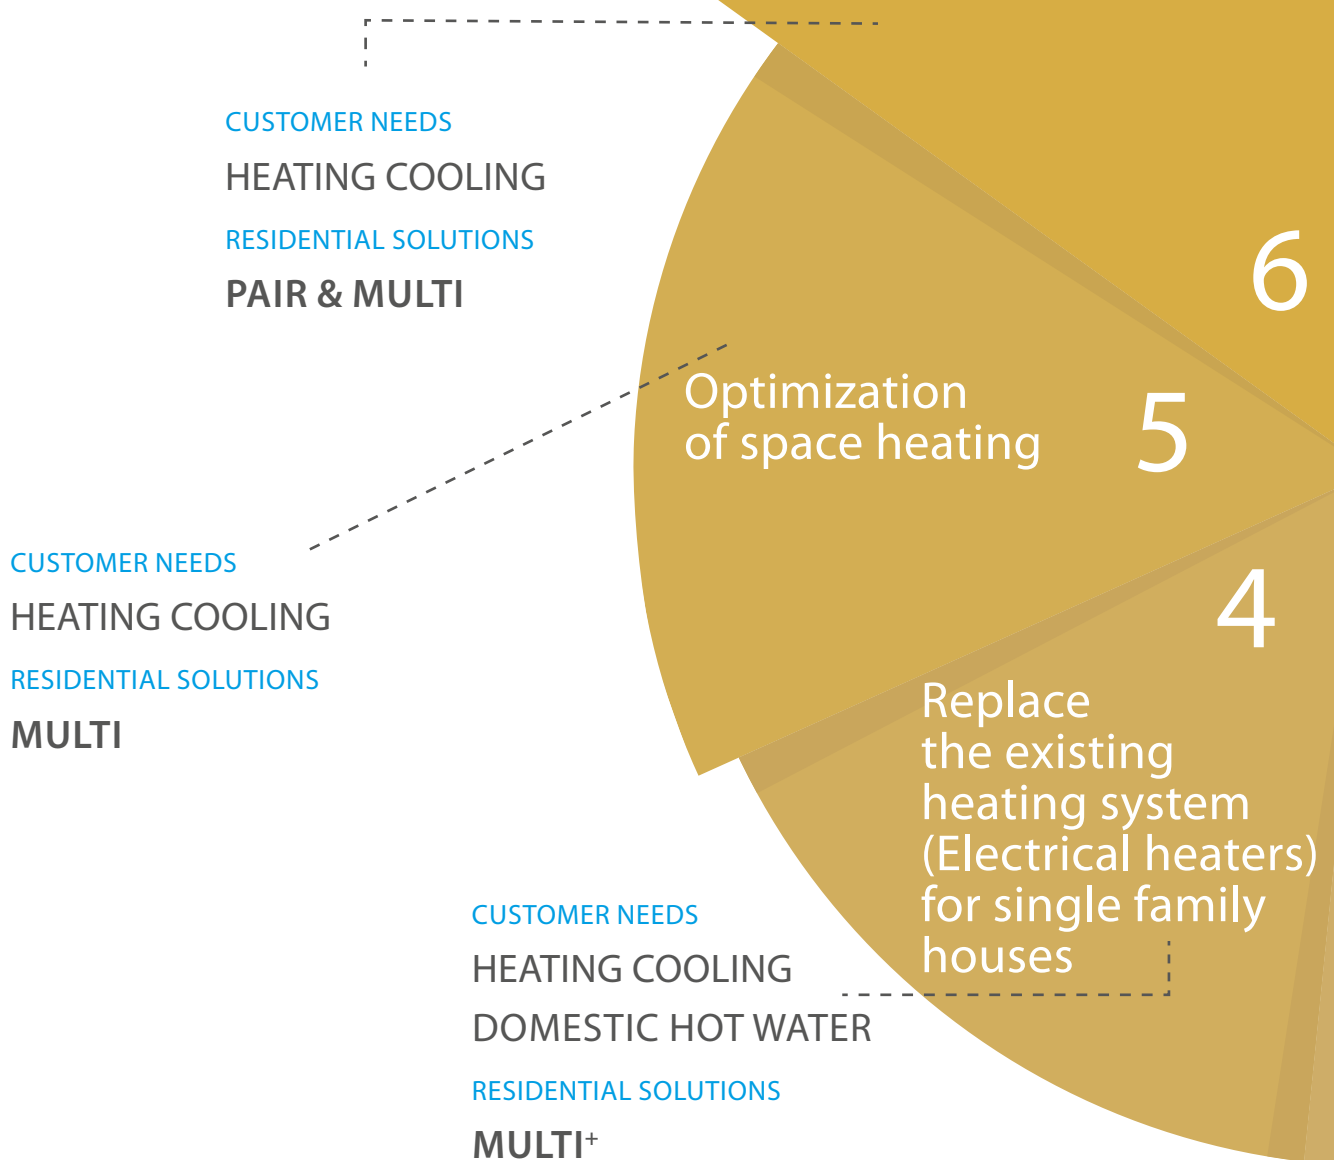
CUSTOMER NEEDS
HEATING COOLING
RESIDENTIAL SOLUTIONS
PAIR & MULTI

6

Optimization of space heating

5

CUSTOMER NEEDS
HEATING COOLING
RESIDENTIAL SOLUTIONS
MULTI

4

Replace the existing heating system (Electrical heaters) for single family houses

CUSTOMER NEEDS
HEATING COOLING
DOMESTIC HOT WATER
RESIDENTIAL SOLUTIONS
MULTI$^+$